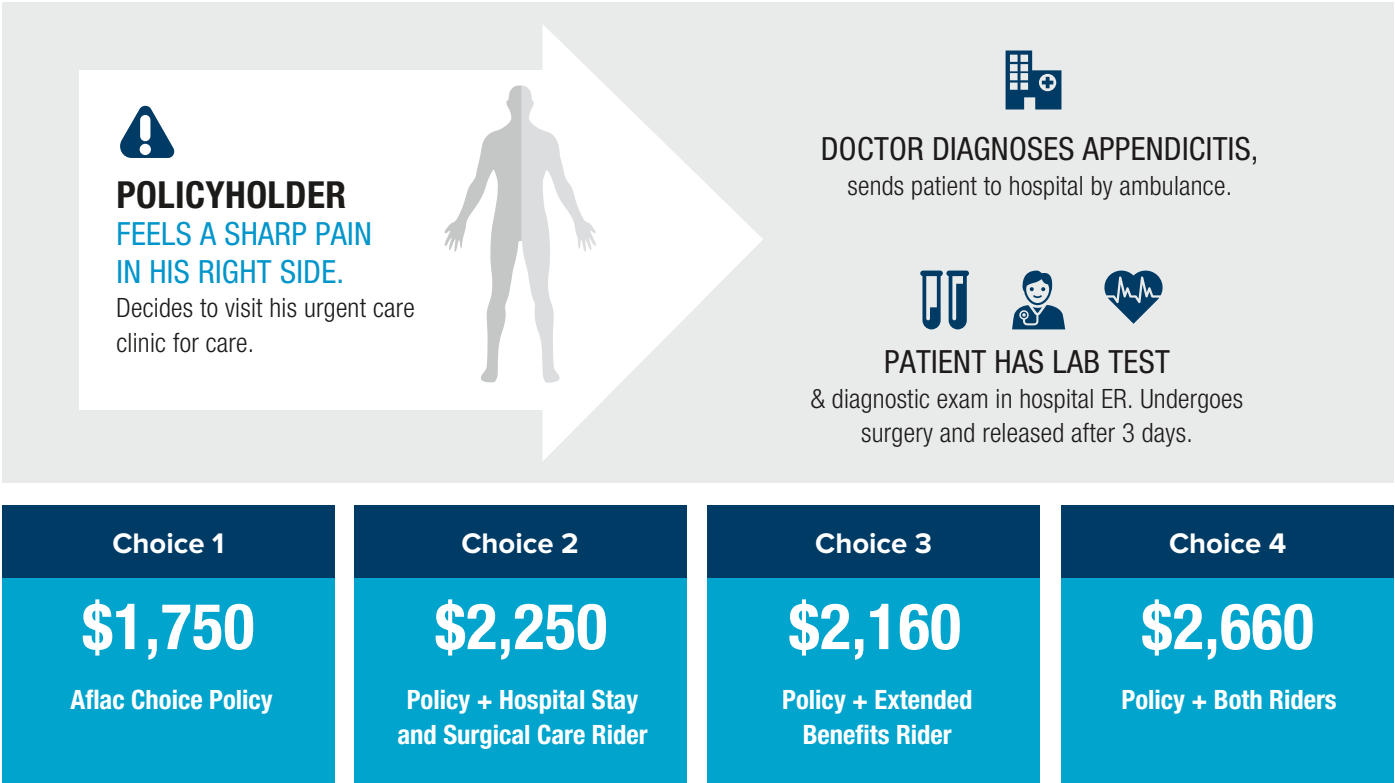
POLICYHOLDER
FEELS A SHARP PAIN IN HIS RIGHT SIDE.
Decides to visit his urgent care clinic for care.

DOCTOR DIAGNOSES APPENDICITIS,
sends patient to hospital by ambulance.

PATIENT HAS LAB TEST
& diagnostic exam in hospital ER. Undergoes surgery and released after 3 days.

| Choice 1 | Choice 2 | Choice 3 | Choice 4 |
|---|---|---|---|
| \$1,750 | \$2,250 | \$2,160 | \$2,660 |
| Aflac Choice Policy | Policy + Hospital Stay and Surgical Care Rider | Policy + Extended Benefits Rider | Policy + Both Riders |